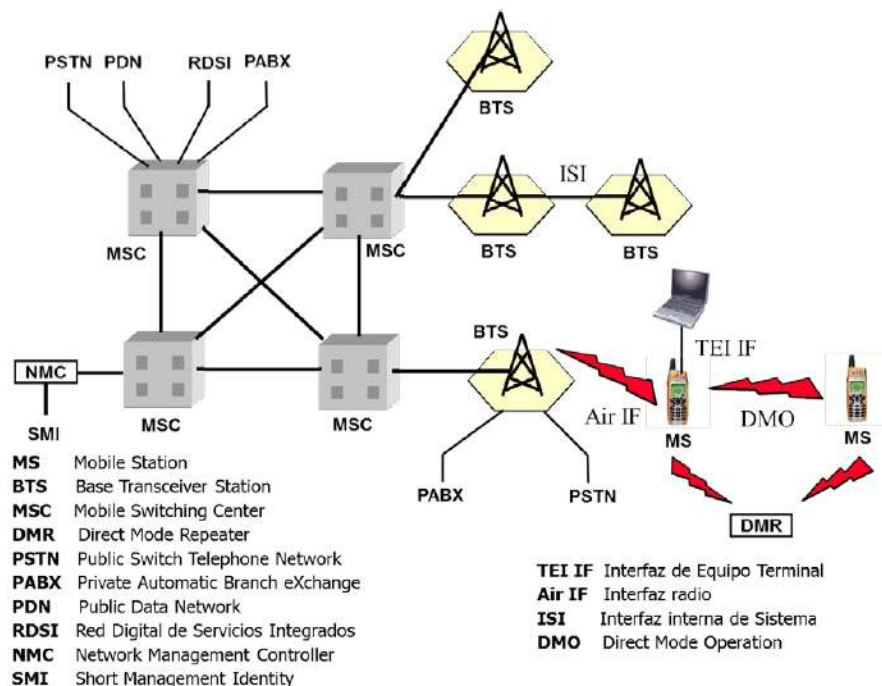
PSTN PDN RDSI PABX

BTS

ISI

MSC

MSC

BTS

BTS

BTS

TEI IF

NMC

MSC

MSC

Air IF

DMO

SMI

MS

MS

MS Mobile Station
BTS Base Transceiver Station
MSC Mobile Switching Center
DMR Direct Mode Repeater
PSTN Public Switch Telephone Network
PABX Private Automatic Branch eXchange
PDN Public Data Network
RDSI Red Digital de Servicios Integrados
NMC Network Management Controller
SMI Short Management Identity

PABX

PSTN

DMR

TEI IF Interfaz de Equipo Terminal
Air IF Interfaz radio
ISI Interfaz interna de Sistema
DMO Direct Mode Operation